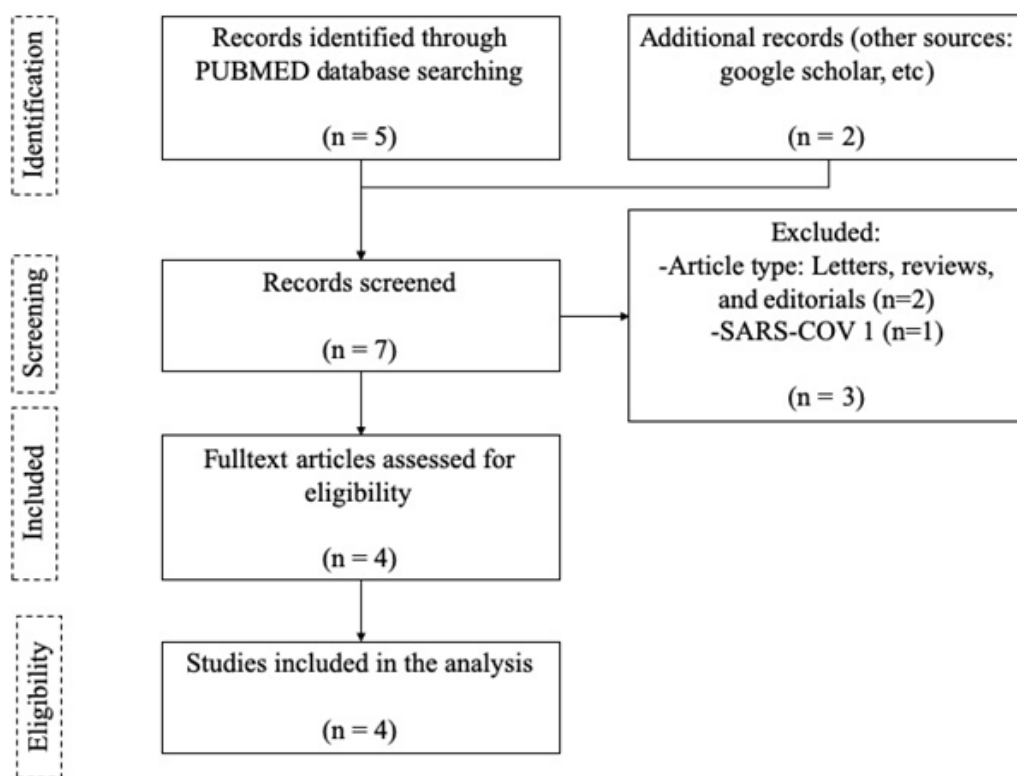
Identification

Records identified through PUBMED database searching

(n = 5)

Additional records (other sources: google scholar, etc)

(n = 2)

Screening

Records screened

(n = 7)

Excluded:
-Article type: Letters, reviews, and editorials (n=2)
-SARS-COV 1 (n=1)

(n = 3)

Included

Fulltext articles assessed for eligibility

(n = 4)

Eligibility

Studies included in the analysis

(n = 4)